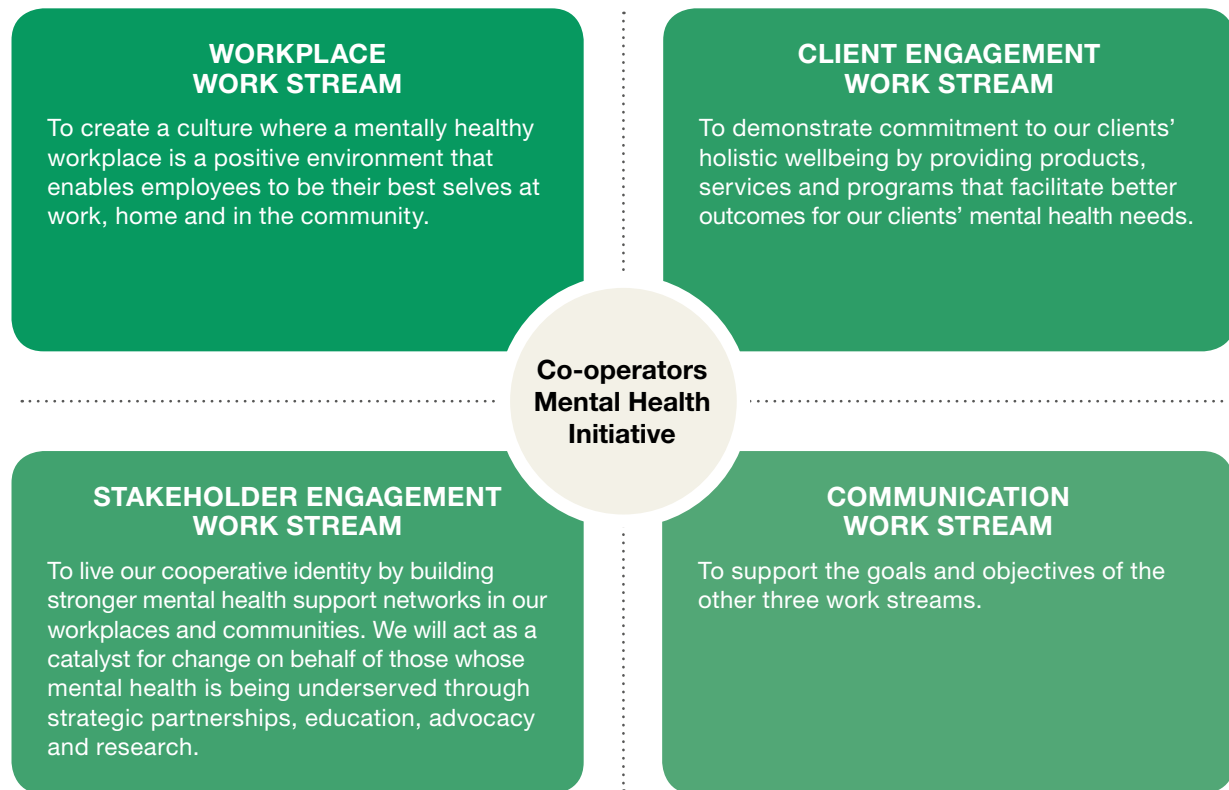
WORKPLACE
WORK STREAM

To create a culture where a mentally healthy workplace is a positive environment that enables employees to be their best selves at work, home and in the community.

CLIENT ENGAGEMENT
WORK STREAM

To demonstrate commitment to our clients' holistic wellbeing by providing products, services and programs that facilitate better outcomes for our clients' mental health needs.

Co-operators
Mental Health
Initiative

STAKEHOLDER ENGAGEMENT
WORK STREAM

To live our cooperative identity by building stronger mental health support networks in our workplaces and communities. We will act as a catalyst for change on behalf of those whose mental health is being underserved through strategic partnerships, education, advocacy and research.

COMMUNICATION
WORK STREAM

To support the goals and objectives of the other three work streams.